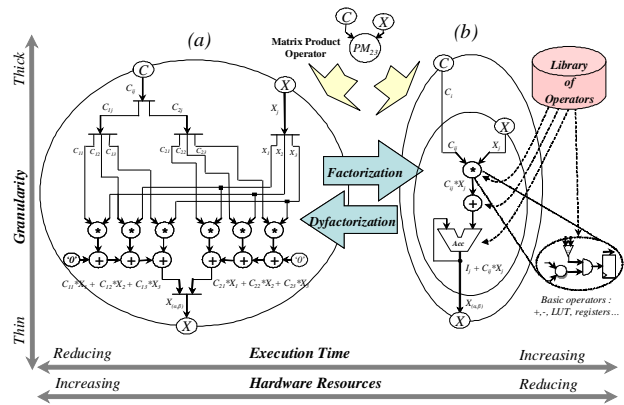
Thick

Granularity

Thin

(a)

C

X

Matrix Product Operator

$PM_{2,3}$

(b)

Library of Operators

$C_{ij}$

$C_{1j}$

$C_{2j}$

$X_j$

$C_{11}$ $C_{12}$ $C_{13}$

$C_{21}$ $C_{22}$ $C_{23}$

$X_1$ $X_2$ $X_3$

Factorization

Dyfactorization

'0'

'0'

$C_{11}*X_1 + C_{12}*X_2 + C_{13}*X_3$

$C_{21}*X_1 + C_{22}*X_2 + C_{23}*X_3$

$X_{(a,\beta)}$

X

C

$C_i$

$C_{ij}$

$X_j$

$C_{ij}*X_j$

Acc

$I_j + C_{ij}*X_j$

$X_{(a,\beta)}$

X

Basic operators : +,-, LUT, registers…

Reducing

Execution Time

Increasing

Increasing

Hardware Resources

Reducing